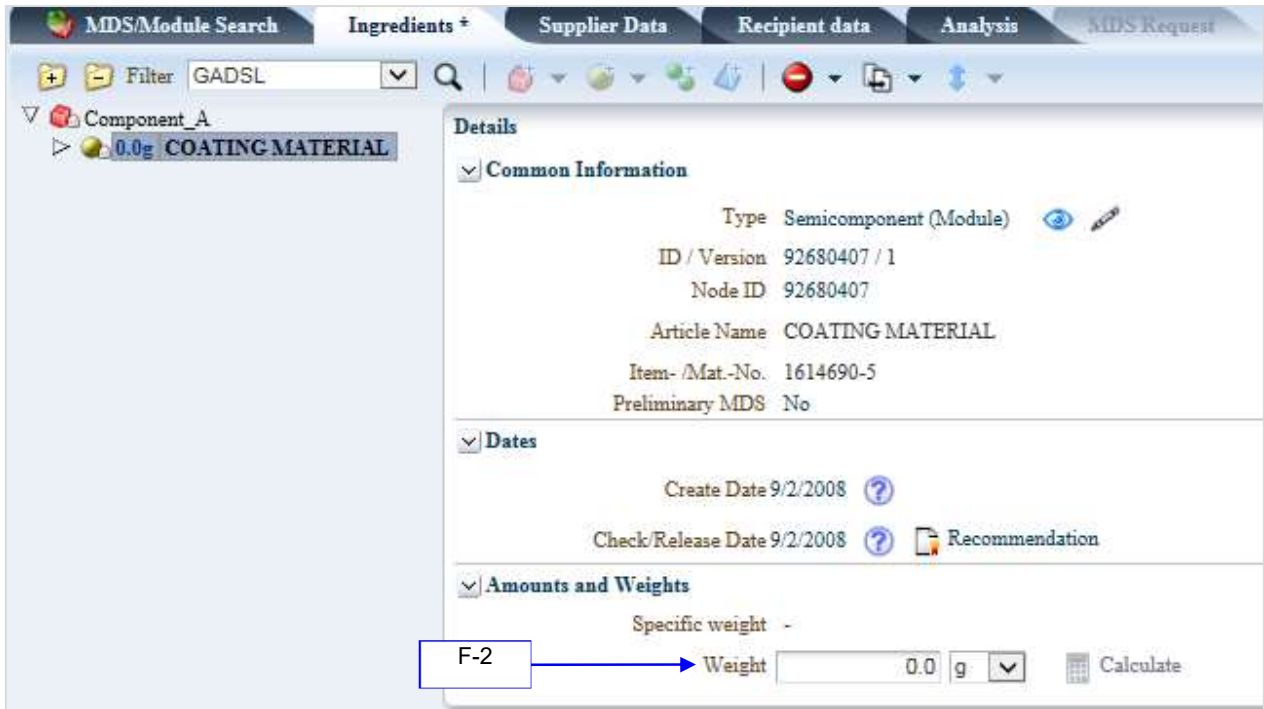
MDS/Module Search | Ingredients * | Supplier Data | Recipient data | Analysis | MDS Request

Filter GADSL

Component_A
0.0g COATING MATERIAL

Details

Common Information

Type Semicomponent (Module)
ID / Version 92680407 / 1
Node ID 92680407
Article Name COATING MATERIAL
Item- /Mat.-No. 1614690-5
Preliminary MDS No

Dates

Create Date 9/2/2008
Check/Release Date 9/2/2008 Recommendation

Amounts and Weights

Specific weight -
F-2
Weight 0.0 g Calculate